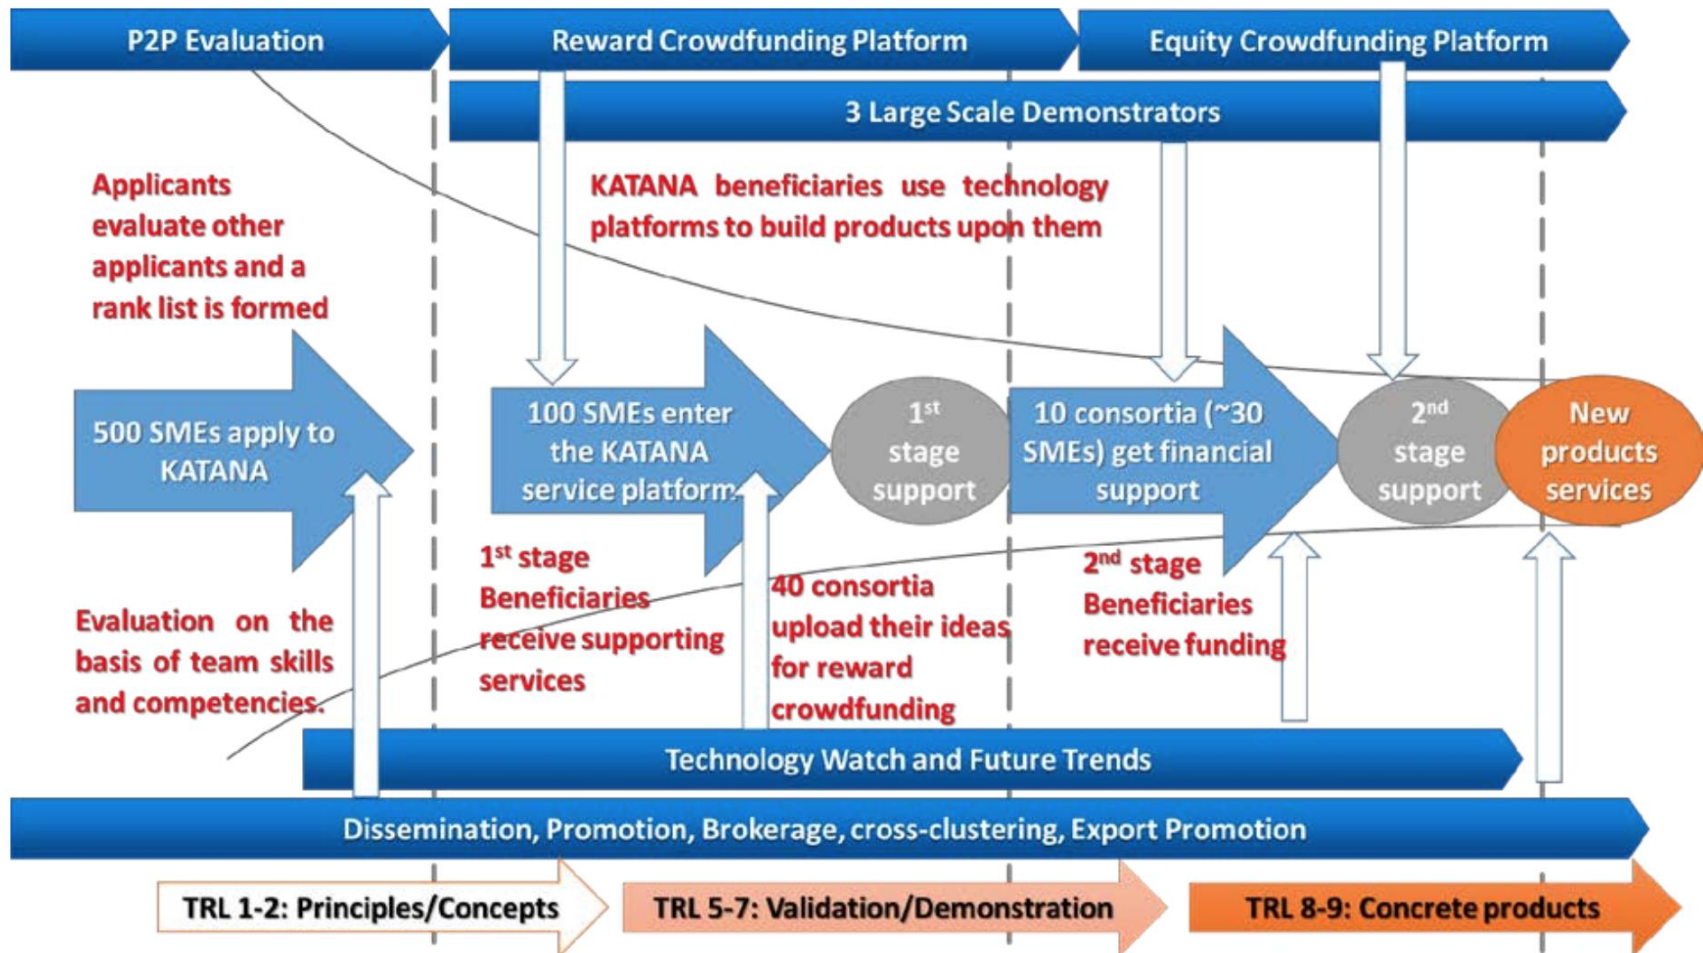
P2P Evaluation

Reward Crowdfunding Platform

Equity Crowdfunding Platform

3 Large Scale Demonstrators

Applicants evaluate other applicants and a rank list is formed

KATANA beneficiaries use technology platforms to build products upon them

500 SMEs apply to KATANA

100 SMEs enter the KATANA service platform

$1^{st}$ stage support

10 consortia (~30 SMEs) get financial support

$2^{nd}$ stage support

New products services

$1^{st}$ stage Beneficiaries receive supporting services

40 consortia upload their ideas for reward crowdfunding

$2^{nd}$ stage Beneficiaries receive funding

Evaluation on the basis of team skills and competencies.

Technology Watch and Future Trends

Dissemination, Promotion, Brokerage, cross-clustering, Export Promotion

TRL 1-2: Principles/Concepts

TRL 5-7: Validation/Demonstration

TRL 8-9: Concrete products